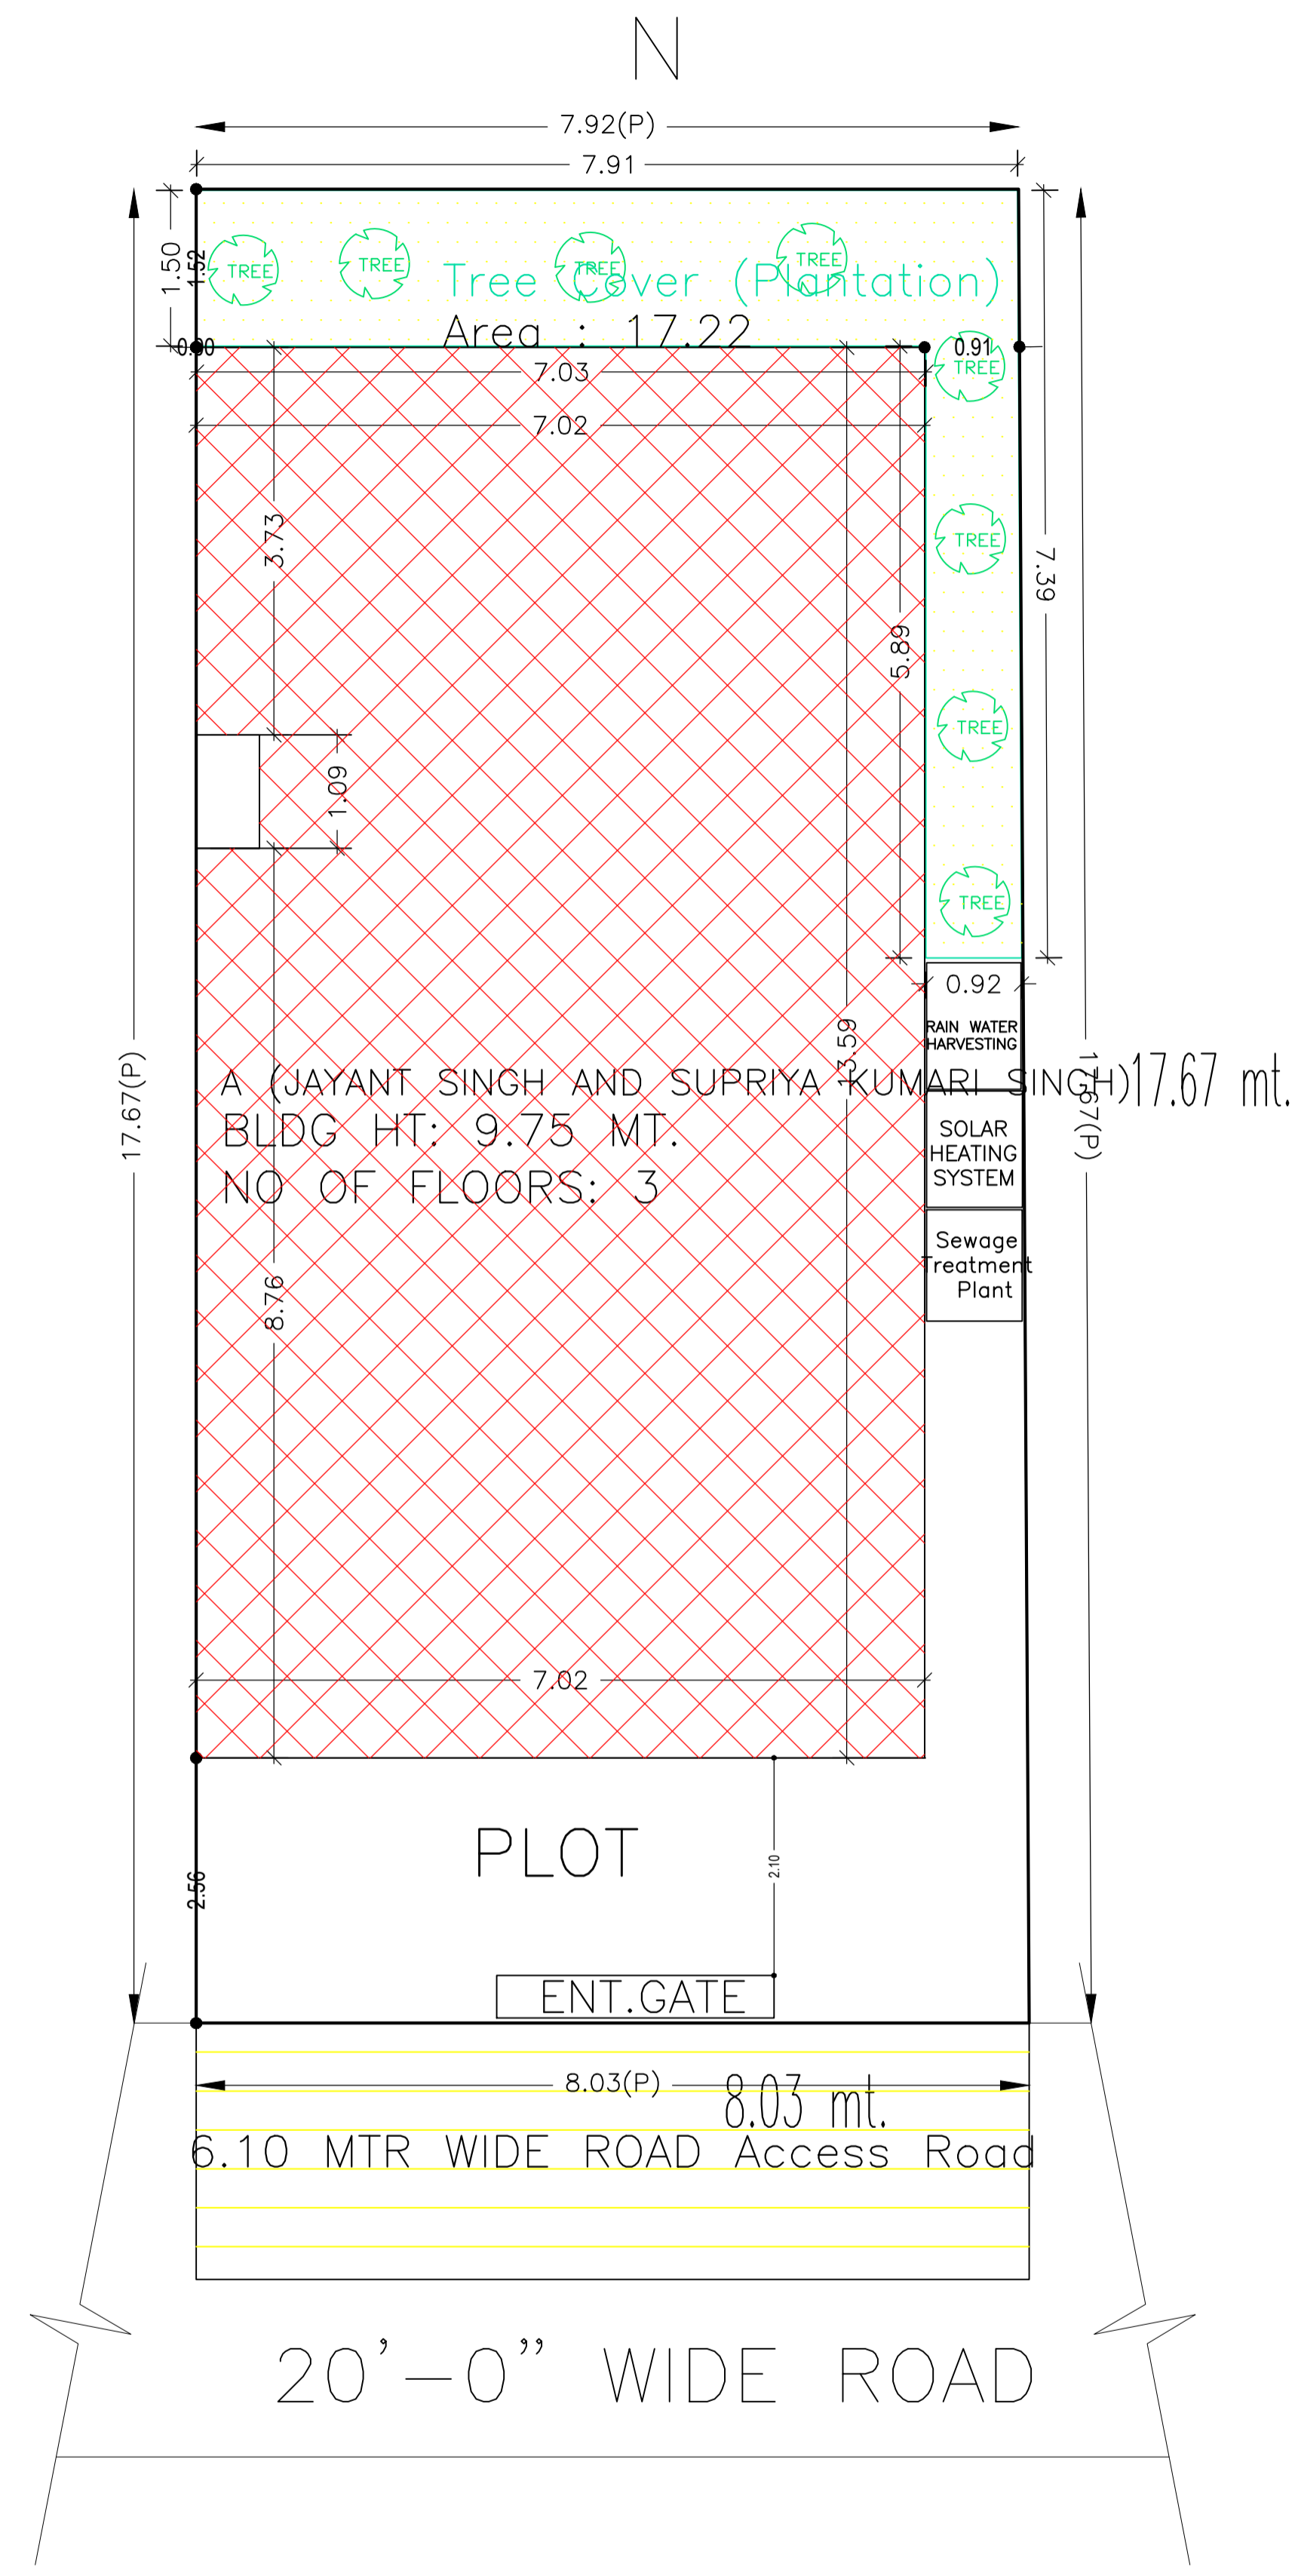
N

7.92(P)

7.91

1.50
1.52

TREE
TREE
TREE
TREE

Tree Cover (Plantation)
Area : 17.22

0.00

0.91
TREE

7.03

7.02

3.73

TREE

7.39

5.89

TREE

1.09

TREE

0.92

RAIN WATER HARVESTING

3.59

17.67(P)

A (JAYANT SINGH AND SUPRIYA KUMARI SINGH)
BLDG HT: 9.75 MT.
NO OF FLOORS: 3

17.67(P)

17.67 mt.

SOLAR HEATING SYSTEM

Sewage Treatment Plant

8.76

7.02

PLOT

2.56

2.10

ENT.GATE

8.03(P)

8.03 mt.

6.10 MTR WIDE ROAD Access Road

20'–0" WIDE ROAD